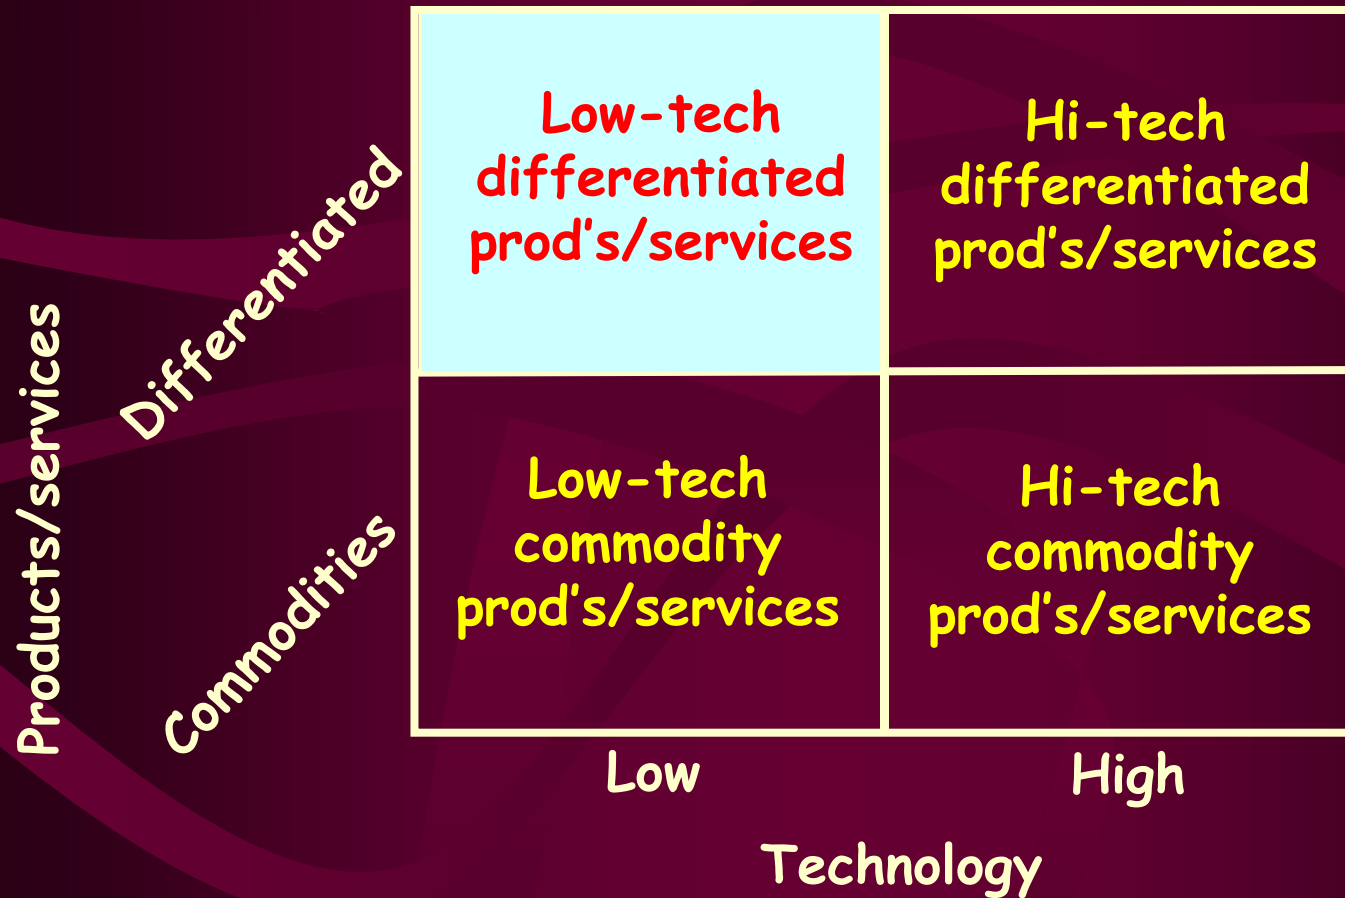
Products/services

Differentiated

Commodities

| | Low | High |
|---|---|---|
| Differentiated | Low-tech differentiated prod's/services | Hi-tech differentiated prod's/services |
| Commodities | Low-tech commodity prod's/services | Hi-tech commodity prod's/services |

Low

High

Technology